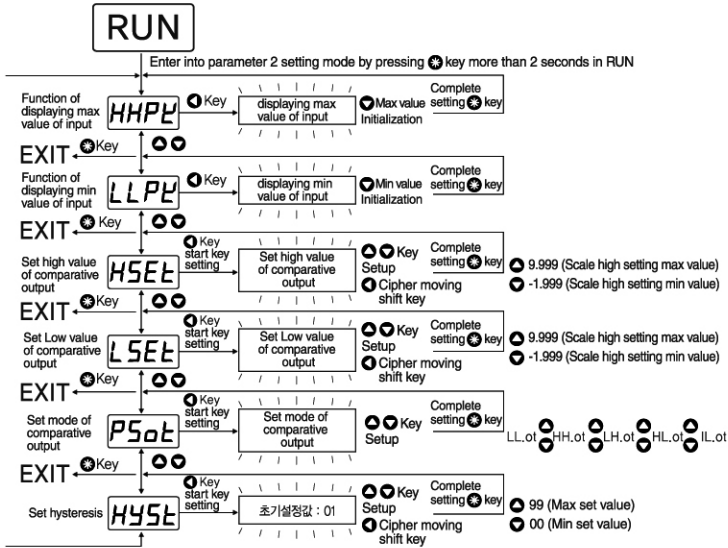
RUN

Enter into parameter 2 setting mode by pressing key more than 2 seconds in RUN

Function of displaying max value of input
HHPK
Key
displaying max value of input
Max value Initialization
Complete setting key

EXIT Key

Function of displaying min value of input
LLPK
Key
displaying min value of input
Min value Initialization
Complete setting key

EXIT Key

Set high value of comparative output
HSEt
Key start key setting
Set high value of comparative output
Key Setup
Cipher moving shift key
Complete setting key
9.999 (Scale high setting max value)
-1.999 (Scale high setting min value)

EXIT Key

Set Low value of comparative output
LSEt
Key start key setting
Set Low value of comparative output
Key Setup
Cipher moving shift key
Complete setting key
9.999 (Scale high setting max value)
-1.999 (Scale high setting min value)

EXIT Key

Set mode of comparative output
PSot
Key start key setting
Set mode of comparative output
Key Setup
Complete setting key
LL.ot HH.ot LH.ot HL.ot IL.ot

EXIT Key

Set hysteresis
HYSt
Key start key setting
초기설정값 : 01
Key Setup
Cipher moving shift key
Complete setting key
99 (Max set value)
00 (Min set value)